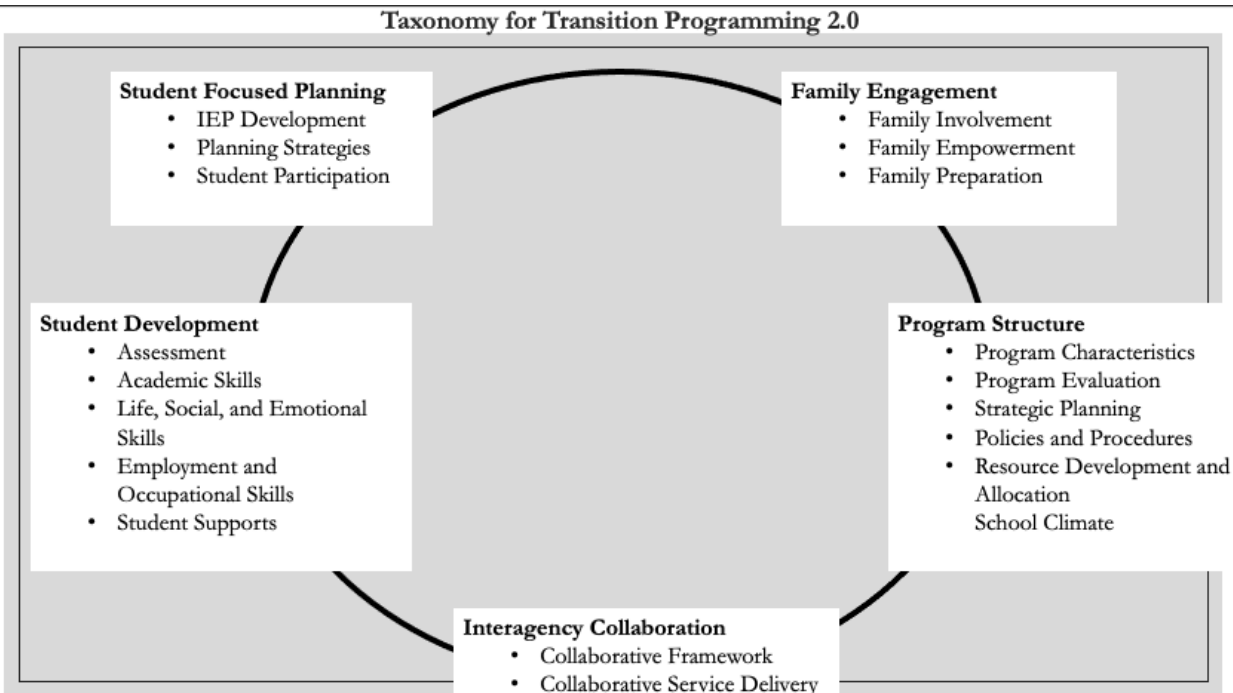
Taxonomy for Transition Programming 2.0

Student Focused Planning
- IEP Development
- Planning Strategies
- Student Participation

Family Engagement
- Family Involvement
- Family Empowerment
- Family Preparation

Student Development
- Assessment
- Academic Skills
- Life, Social, and Emotional Skills
- Employment and Occupational Skills
- Student Supports

Program Structure
- Program Characteristics
- Program Evaluation
- Strategic Planning
- Policies and Procedures
- Resource Development and Allocation
School Climate

Interagency Collaboration
- Collaborative Framework
- Collaborative Service Delivery